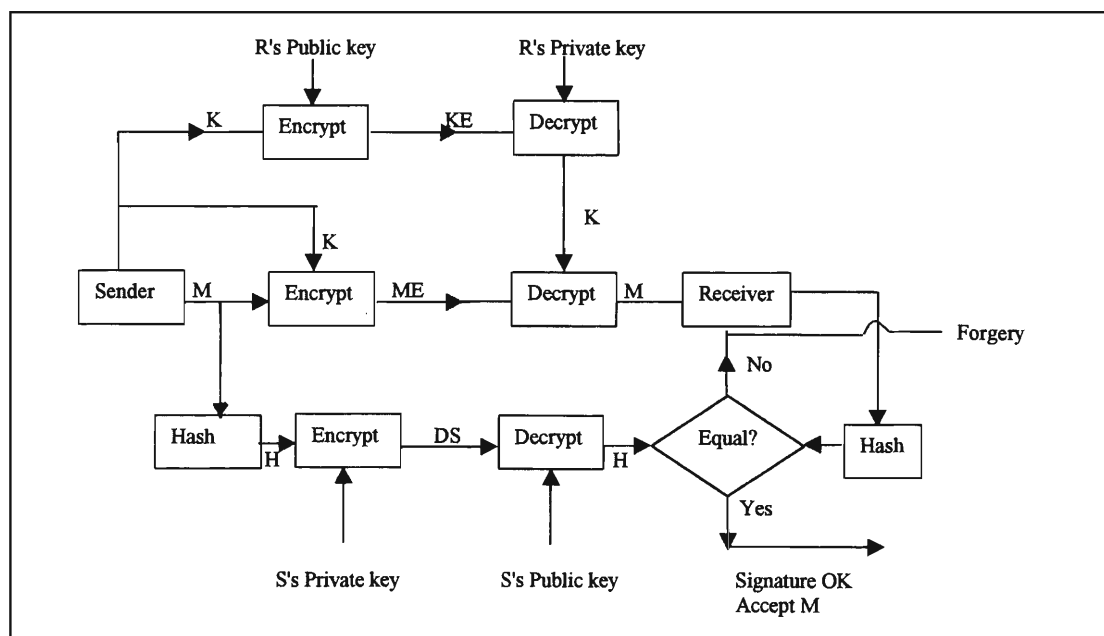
R's Public key

R's Private key

K

Encrypt

KE

Decrypt

K

K

Sender

M

Encrypt

ME

Decrypt

M

Receiver

Forgery

No

Hash

H

Encrypt

DS

Decrypt

H

Equal?

Hash

Yes

S's Private key

S's Public key

Signature OK
Accept M